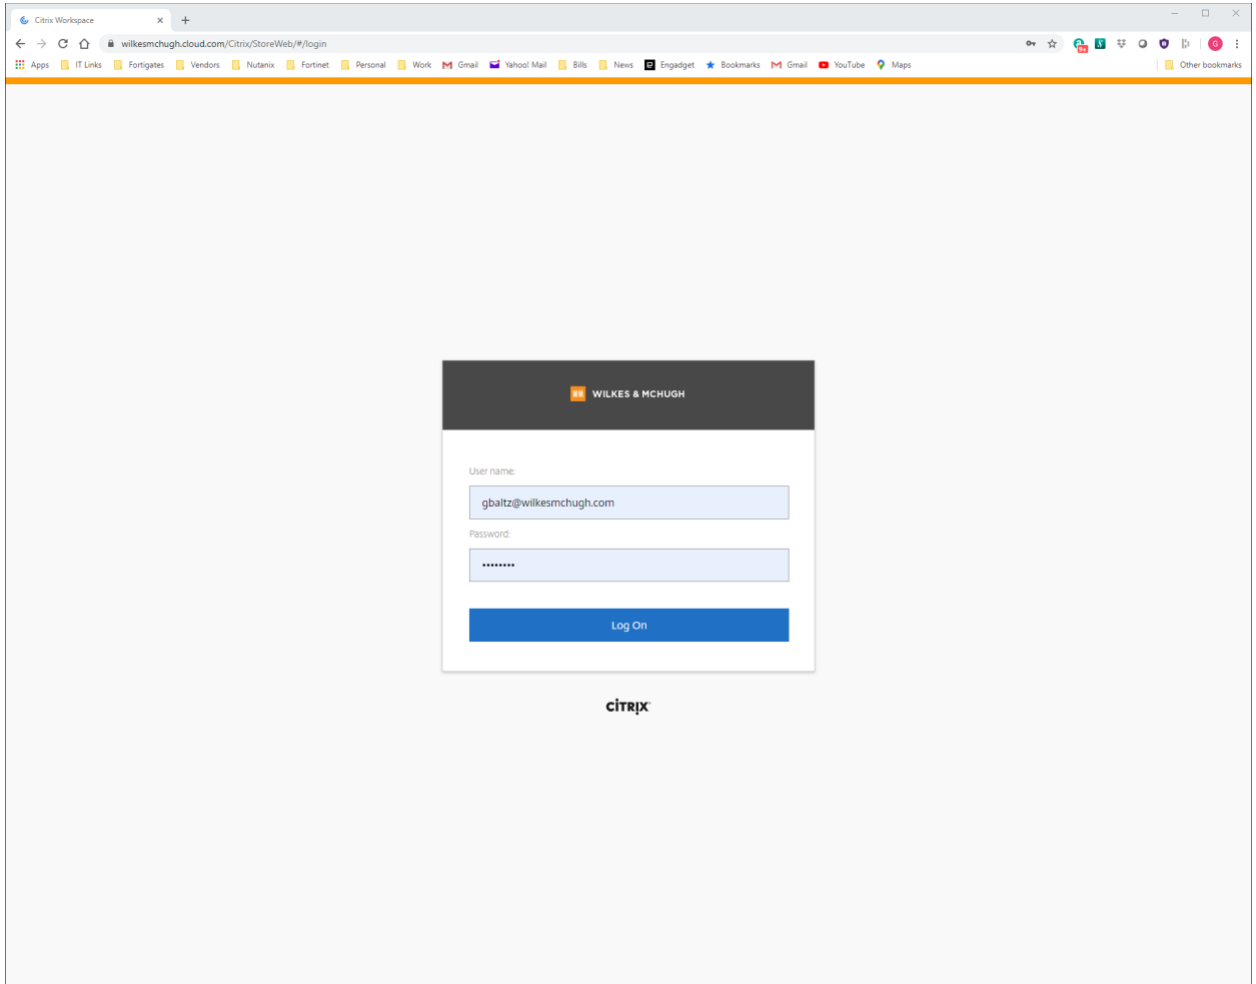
Citrix Workspace

wilkesmchugh.cloud.com/Citrix/StoreWeb/#/login

Apps IT Links Fortigates Vendors Nutanix Fortinet Personal Work Gmail Yahoo! Mail Bills News Engadget Bookmarks Gmail YouTube Maps Other bookmarks

WILKES & MCHUGH

User name:

gbaltz@wilkesmchugh.com

Password:

••••••••

Log On

CiTRIX